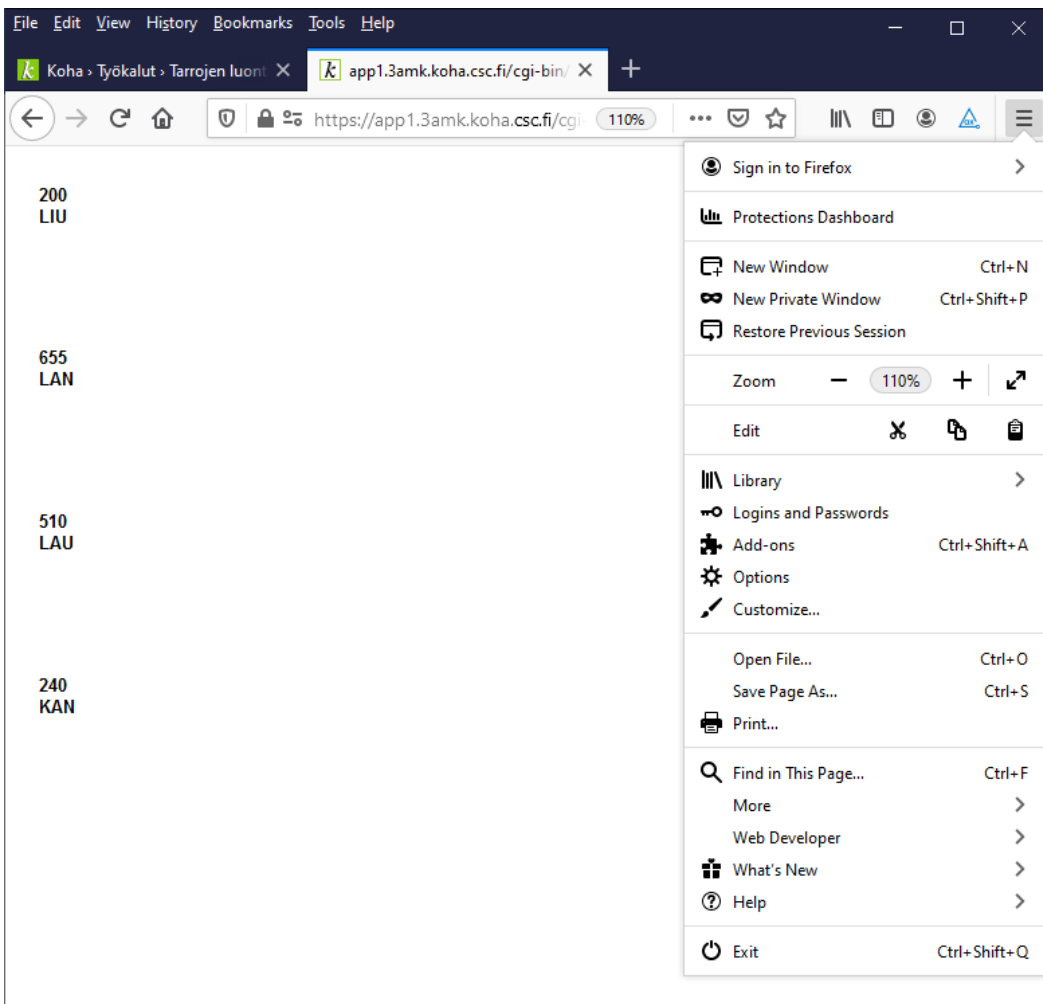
File Edit View History Bookmarks Tools Help

Koha › Työkalut › Tarrojen luont
app1.3amk.koha.csc.fi/cgi-bin/

https://app1.3amk.koha.csc.fi/cgi
110%

200
LIU

655
LAN

510
LAU

240
KAN

Sign in to Firefox
Protections Dashboard
New Window Ctrl+N
New Private Window Ctrl+Shift+P
Restore Previous Session
Zoom 110%
Edit
Library
Logins and Passwords
Add-ons Ctrl+Shift+A
Options
Customize...
Open File... Ctrl+O
Save Page As... Ctrl+S
Print...
Find in This Page... Ctrl+F
More
Web Developer
What's New
Help
Exit Ctrl+Shift+Q